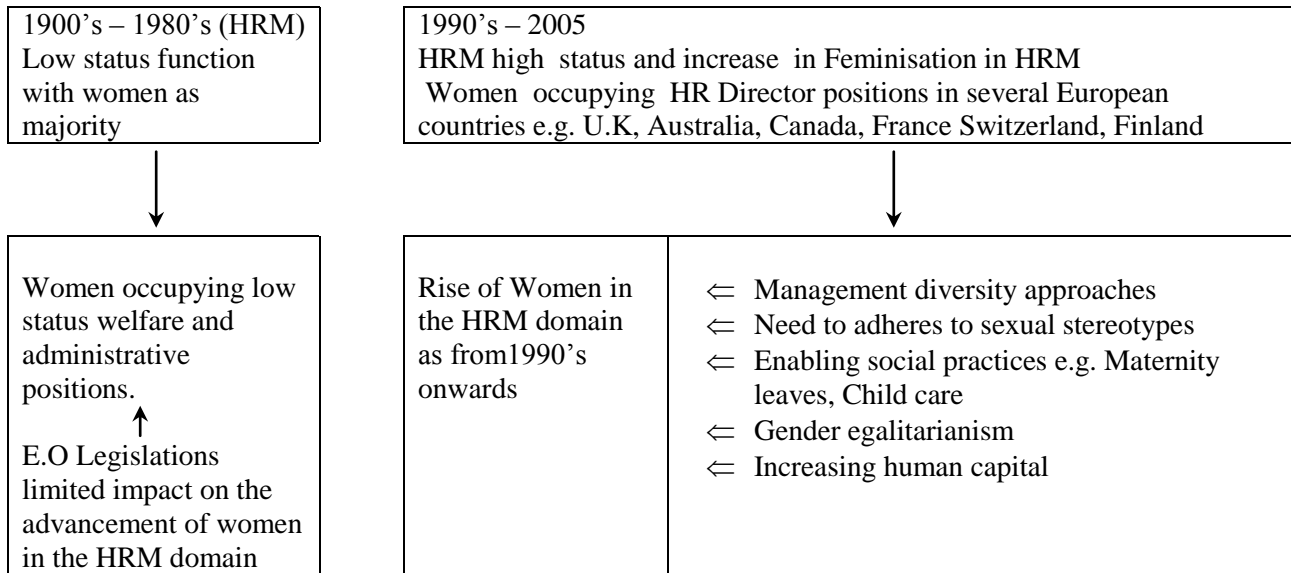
1900's – 1980's (HRM)
Low status function with women as majority

1990's – 2005
HRM high status and increase in Feminisation in HRM
Women occupying HR Director positions in several European countries e.g. U.K, Australia, Canada, France Switzerland, Finland

Women occupying low status welfare and administrative positions.

E.O Legislations limited impact on the advancement of women in the HRM domain

Rise of Women in the HRM domain as from1990's onwards

$\Leftarrow$ Management diversity approaches
$\Leftarrow$ Need to adheres to sexual stereotypes
$\Leftarrow$ Enabling social practices e.g. Maternity leaves, Child care
$\Leftarrow$ Gender egalitarianism
$\Leftarrow$ Increasing human capital